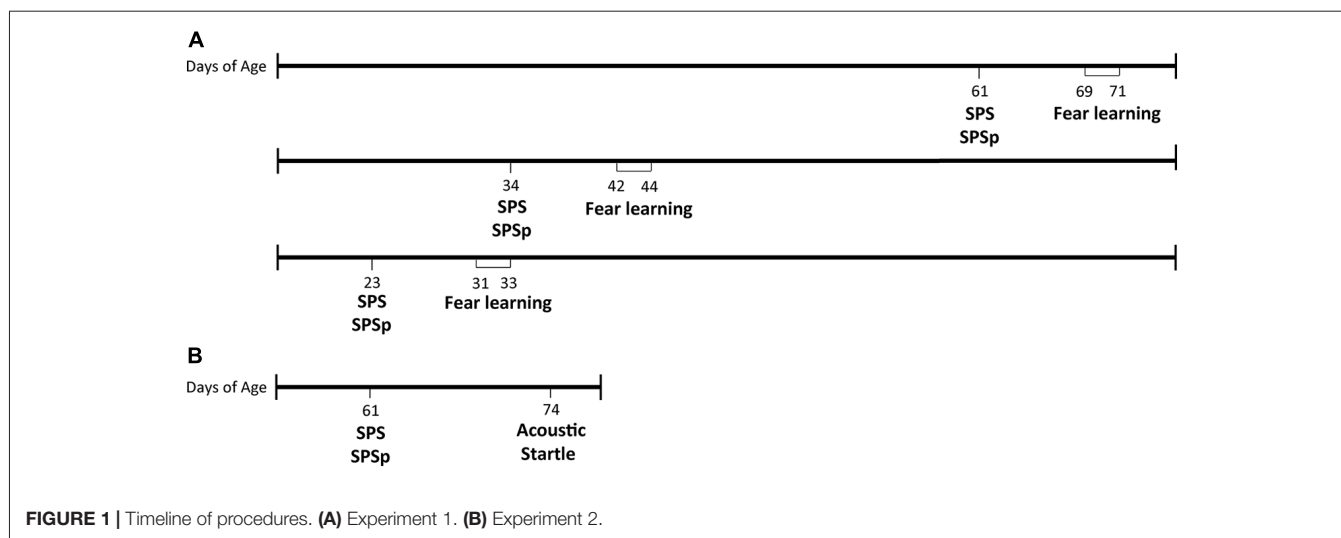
A

Days of Age

61
SPS
SPSp

69 71
Fear learning

34
SPS
SPSp

42 44
Fear learning

23
SPS
SPSp

31 33
Fear learning

B

Days of Age

61
SPS
SPSp

74
Acoustic
Startle

FIGURE 1 | Timeline of procedures. (A) Experiment 1. (B) Experiment 2.